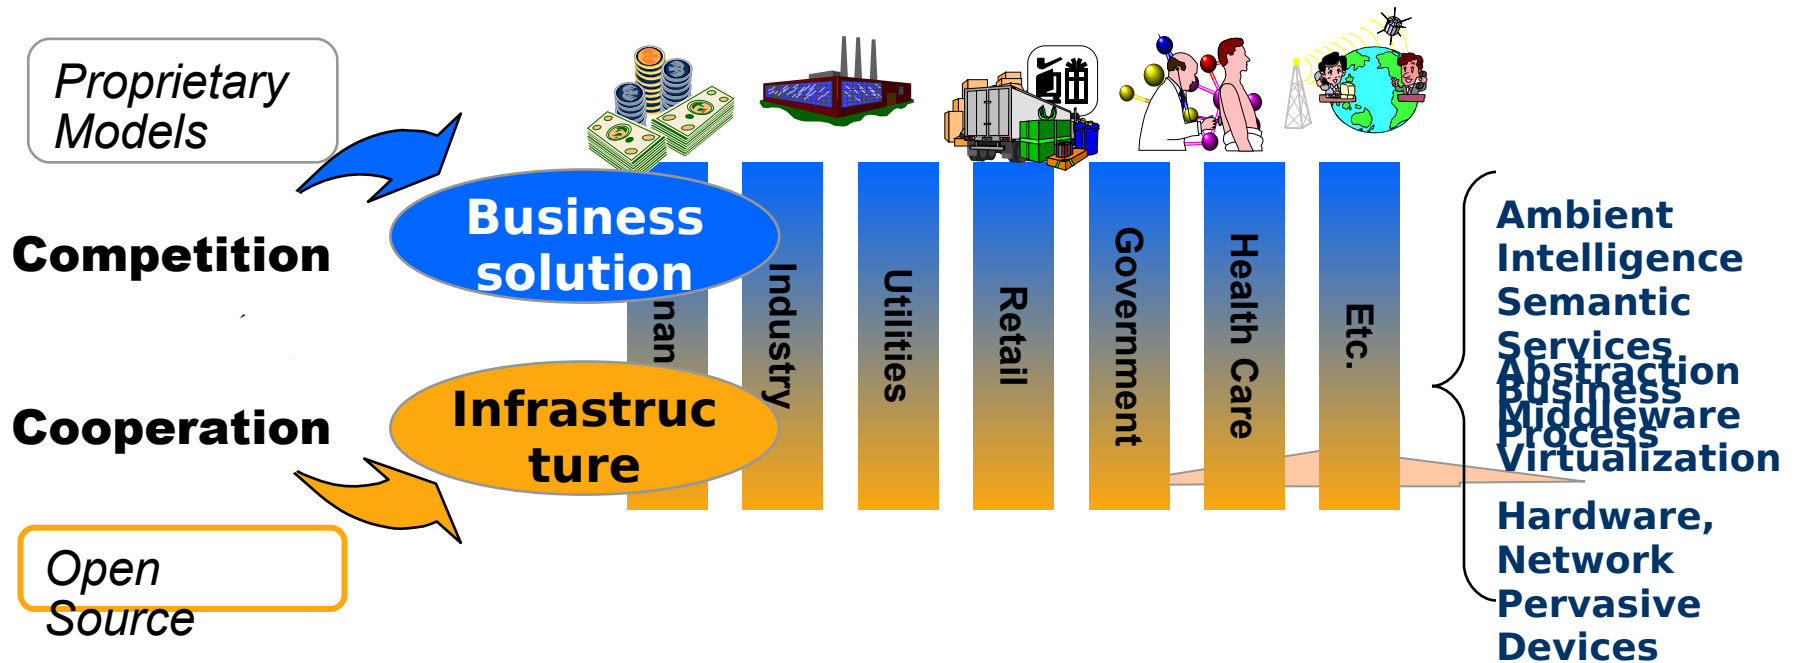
Proprietary Models

Competition

Cooperation

Open Source

Business solution

Infrastructure

nan

Industry

Utilities

Retail

Government

Health Care

Etc.

Ambient Intelligence Semantic Services

Abstraction Business Process

Middleware

Virtualization

Hardware, Network

Pervasive Devices